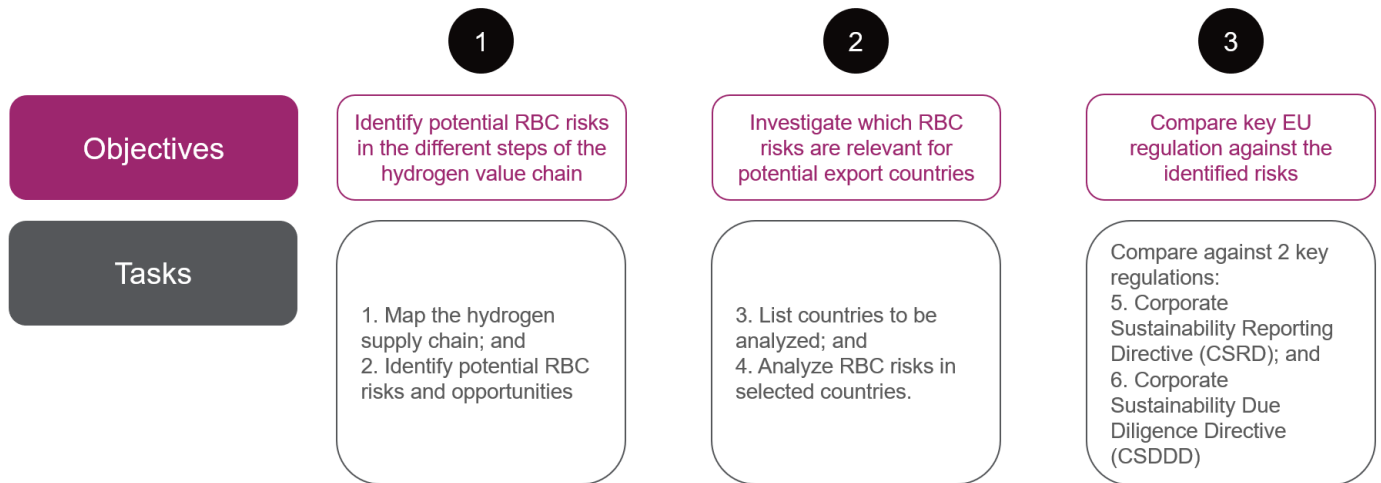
1

2

3

Objectives

Identify potential RBC risks in the different steps of the hydrogen value chain

Investigate which RBC risks are relevant for potential export countries

Compare key EU regulation against the identified risks

Tasks

1. Map the hydrogen supply chain; and
2. Identify potential RBC risks and opportunities

3. List countries to be analyzed; and
4. Analyze RBC risks in selected countries.

Compare against 2 key regulations:
5. Corporate Sustainability Reporting Directive (CSRD); and
6. Corporate Sustainability Due Diligence Directive (CSDDD)